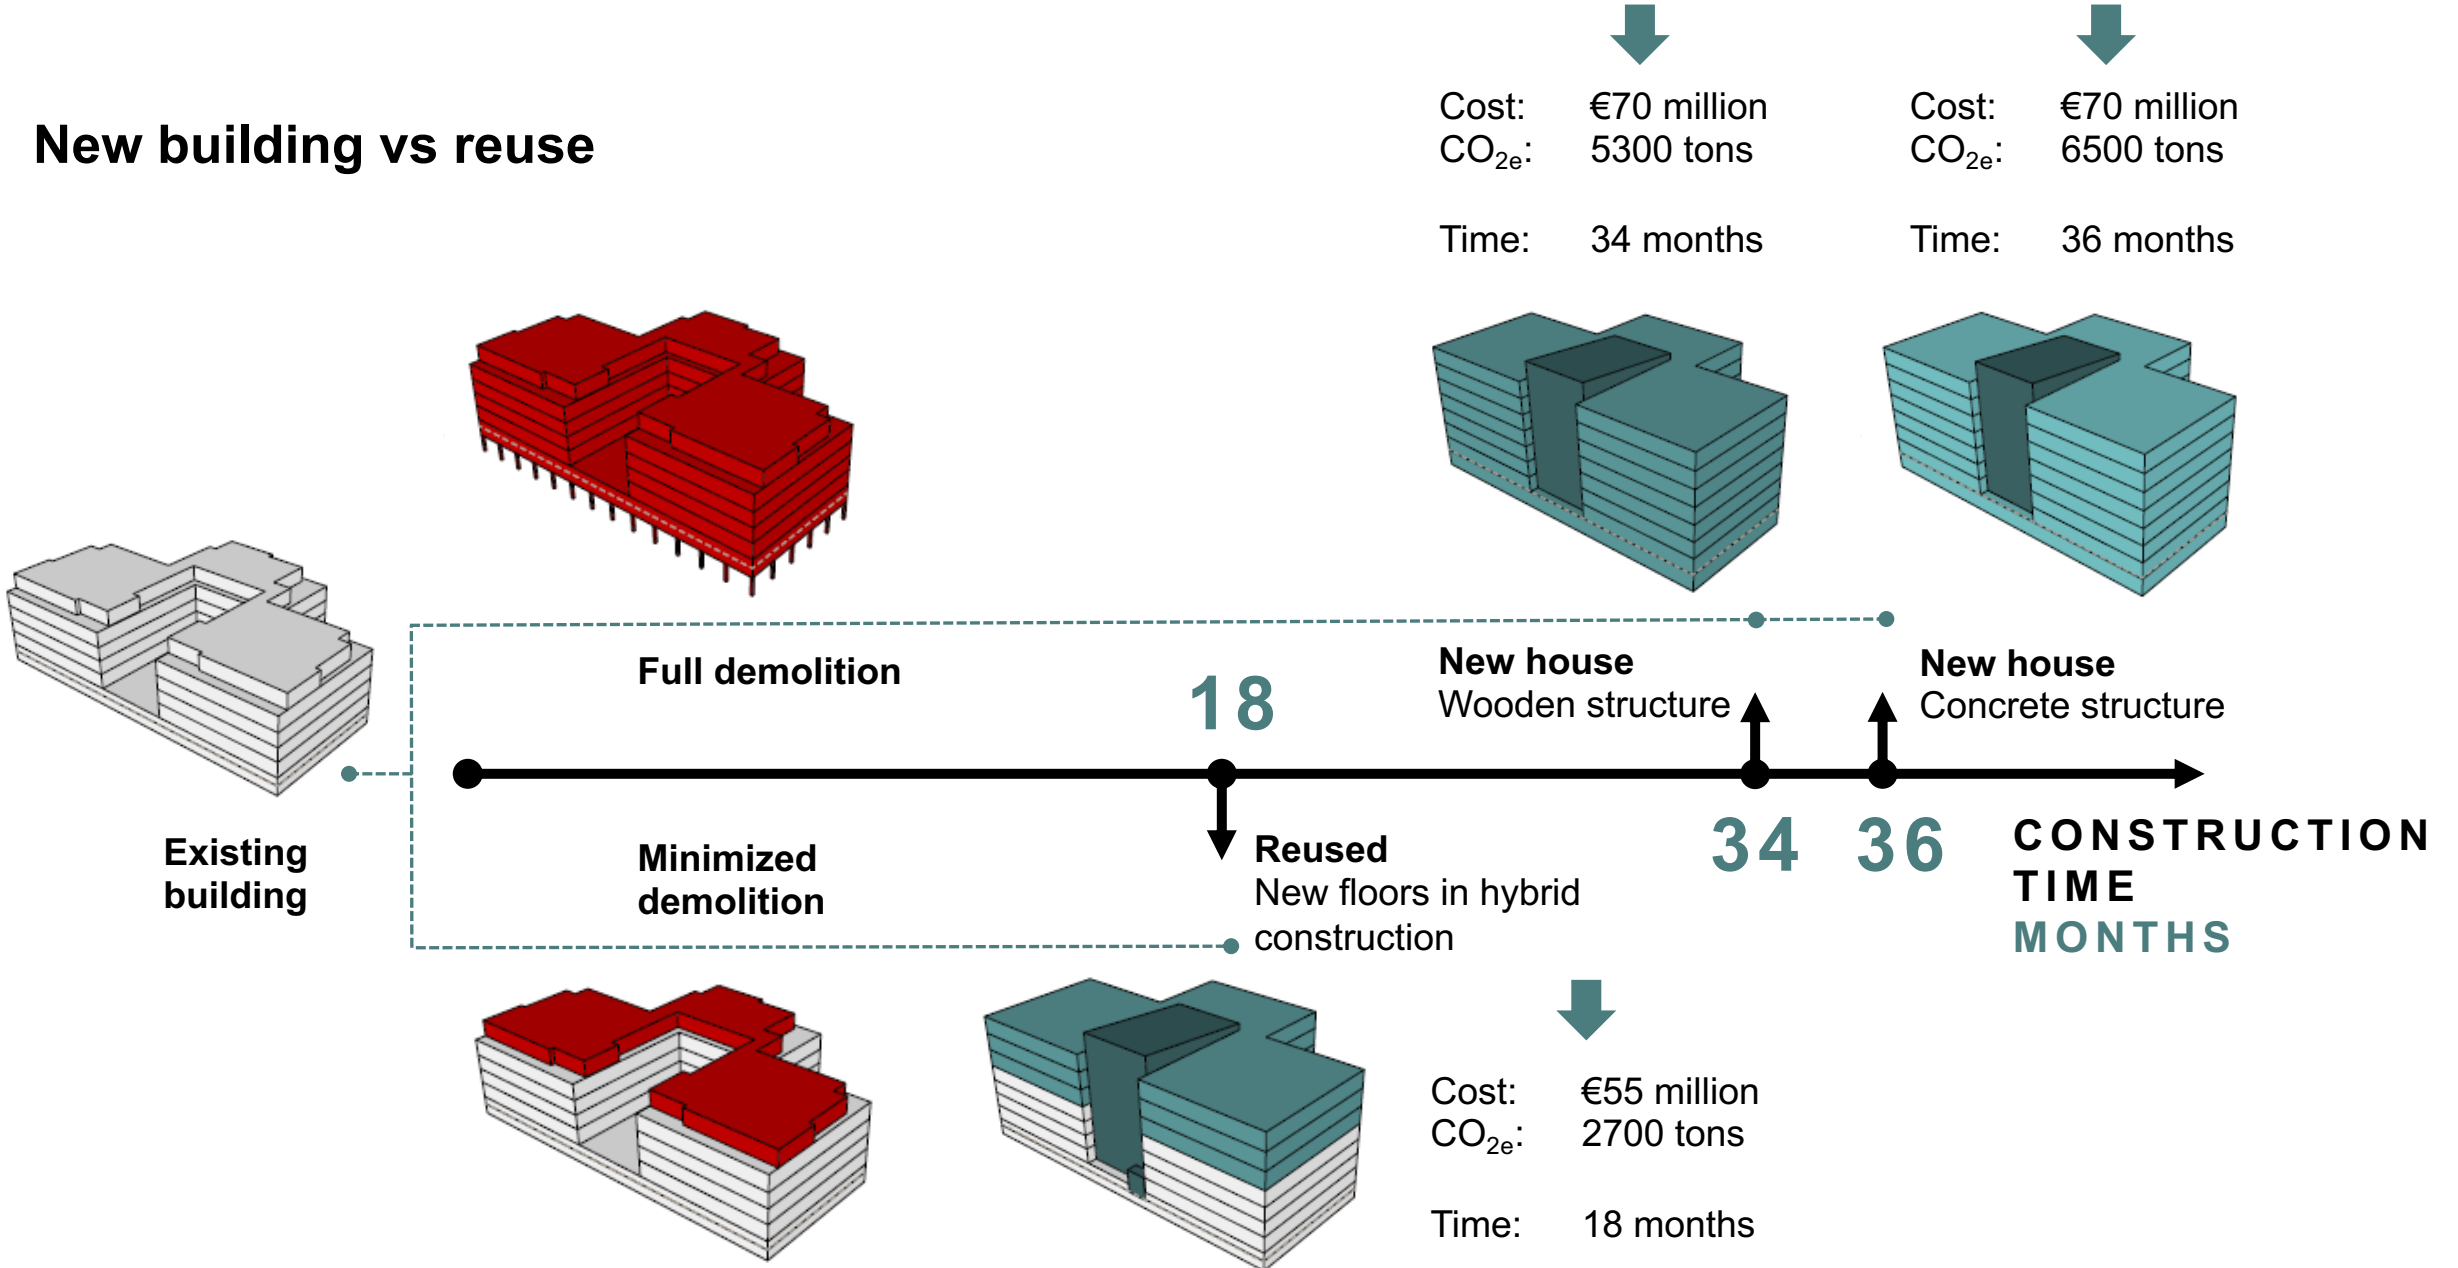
New building vs reuse

Cost: €70 million
$CO_{2e}$: 5300 tons

Time: 34 months

Cost: €70 million
$CO_{2e}$: 6500 tons

Time: 36 months

Full demolition

18

New house
Wooden structure

New house
Concrete structure

Existing building

Minimized demolition

Reused
New floors in hybrid construction

34 36

CONSTRUCTION TIME
MONTHS

Cost: €55 million
$CO_{2e}$: 2700 tons

Time: 18 months